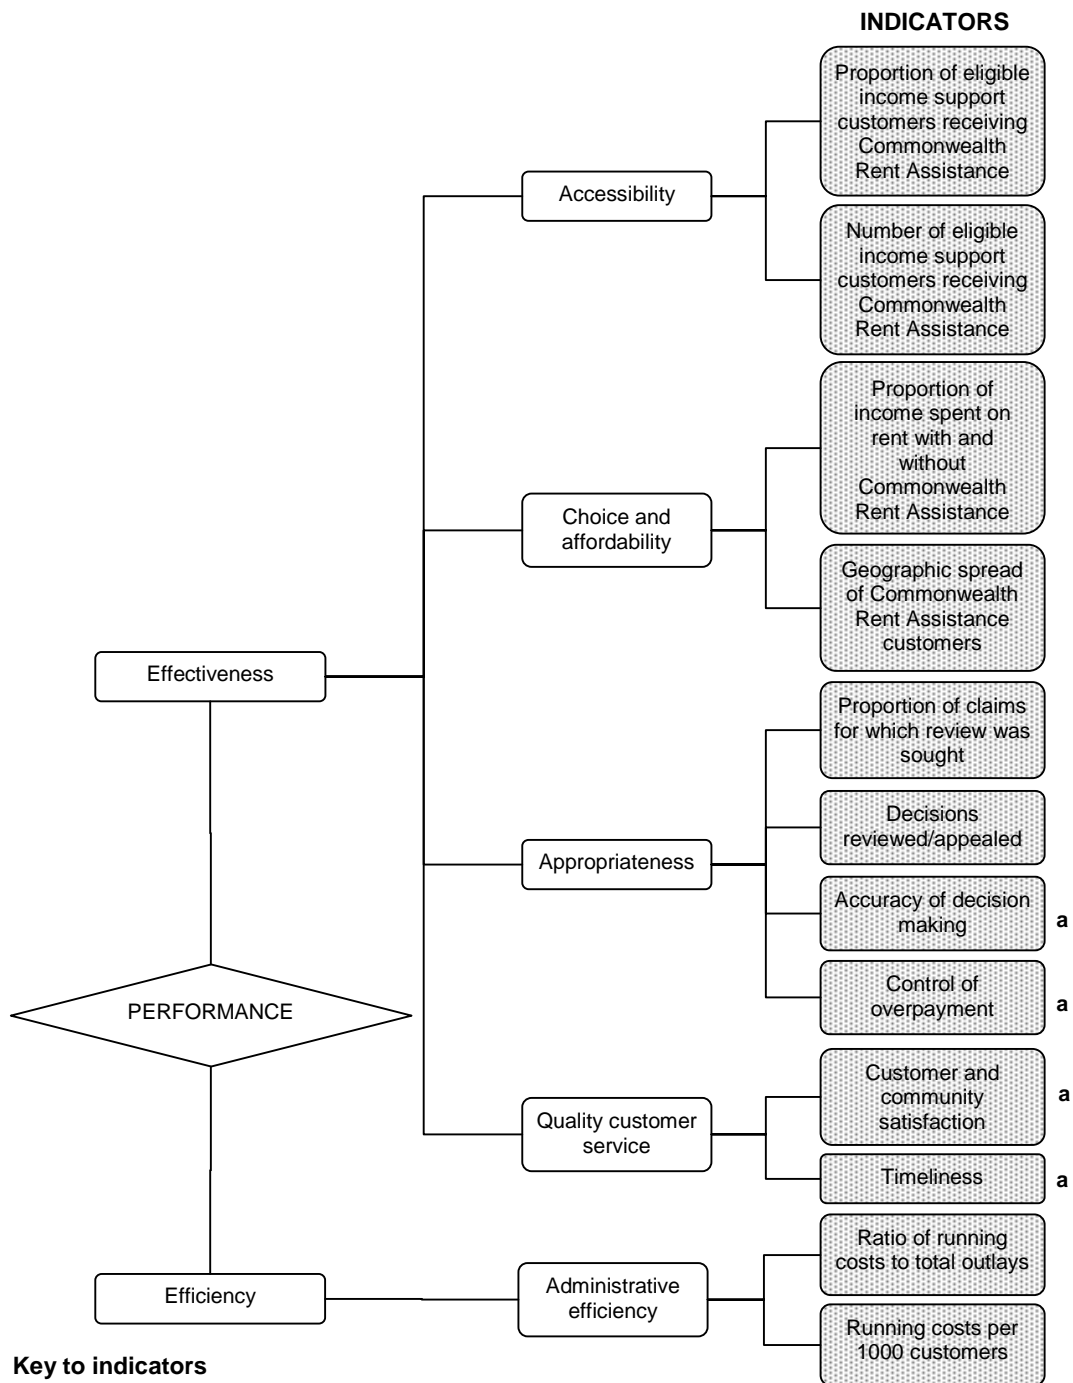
INDICATORS

Proportion of eligible income support customers receiving Commonwealth Rent Assistance

Accessibility

Number of eligible income support customers receiving Commonwealth Rent Assistance

Proportion of income spent on rent with and without Commonwealth Rent Assistance

Choice and affordability

Geographic spread of Commonwealth Rent Assistance customers

Effectiveness

Proportion of claims for which review was sought

Decisions reviewed/appealed

Appropriateness

Accuracy of decision making a

PERFORMANCE

Control of overpayment a

Customer and community satisfaction a

Quality customer service

Timeliness a

Ratio of running costs to total outlays

Efficiency

Administrative efficiency

Running costs per 1000 customers

Key to indicators